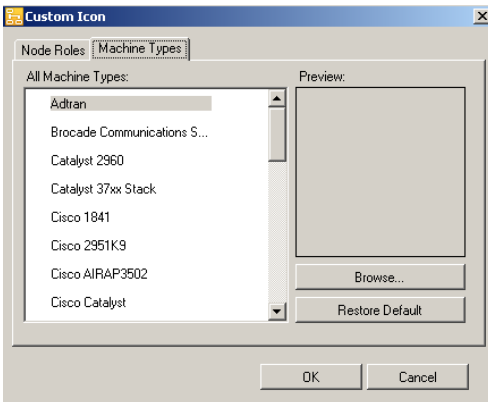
Custom Icon

Node Roles | Machine Types

All Machine Types:

Adtran
Brocade Communications S...
Catalyst 2960
Catalyst 37xx Stack
Cisco 1841
Cisco 2951K9
Cisco AIRAP3502
Cisco Catalyst

Preview:

Browse...
Restore Default

OK
Cancel